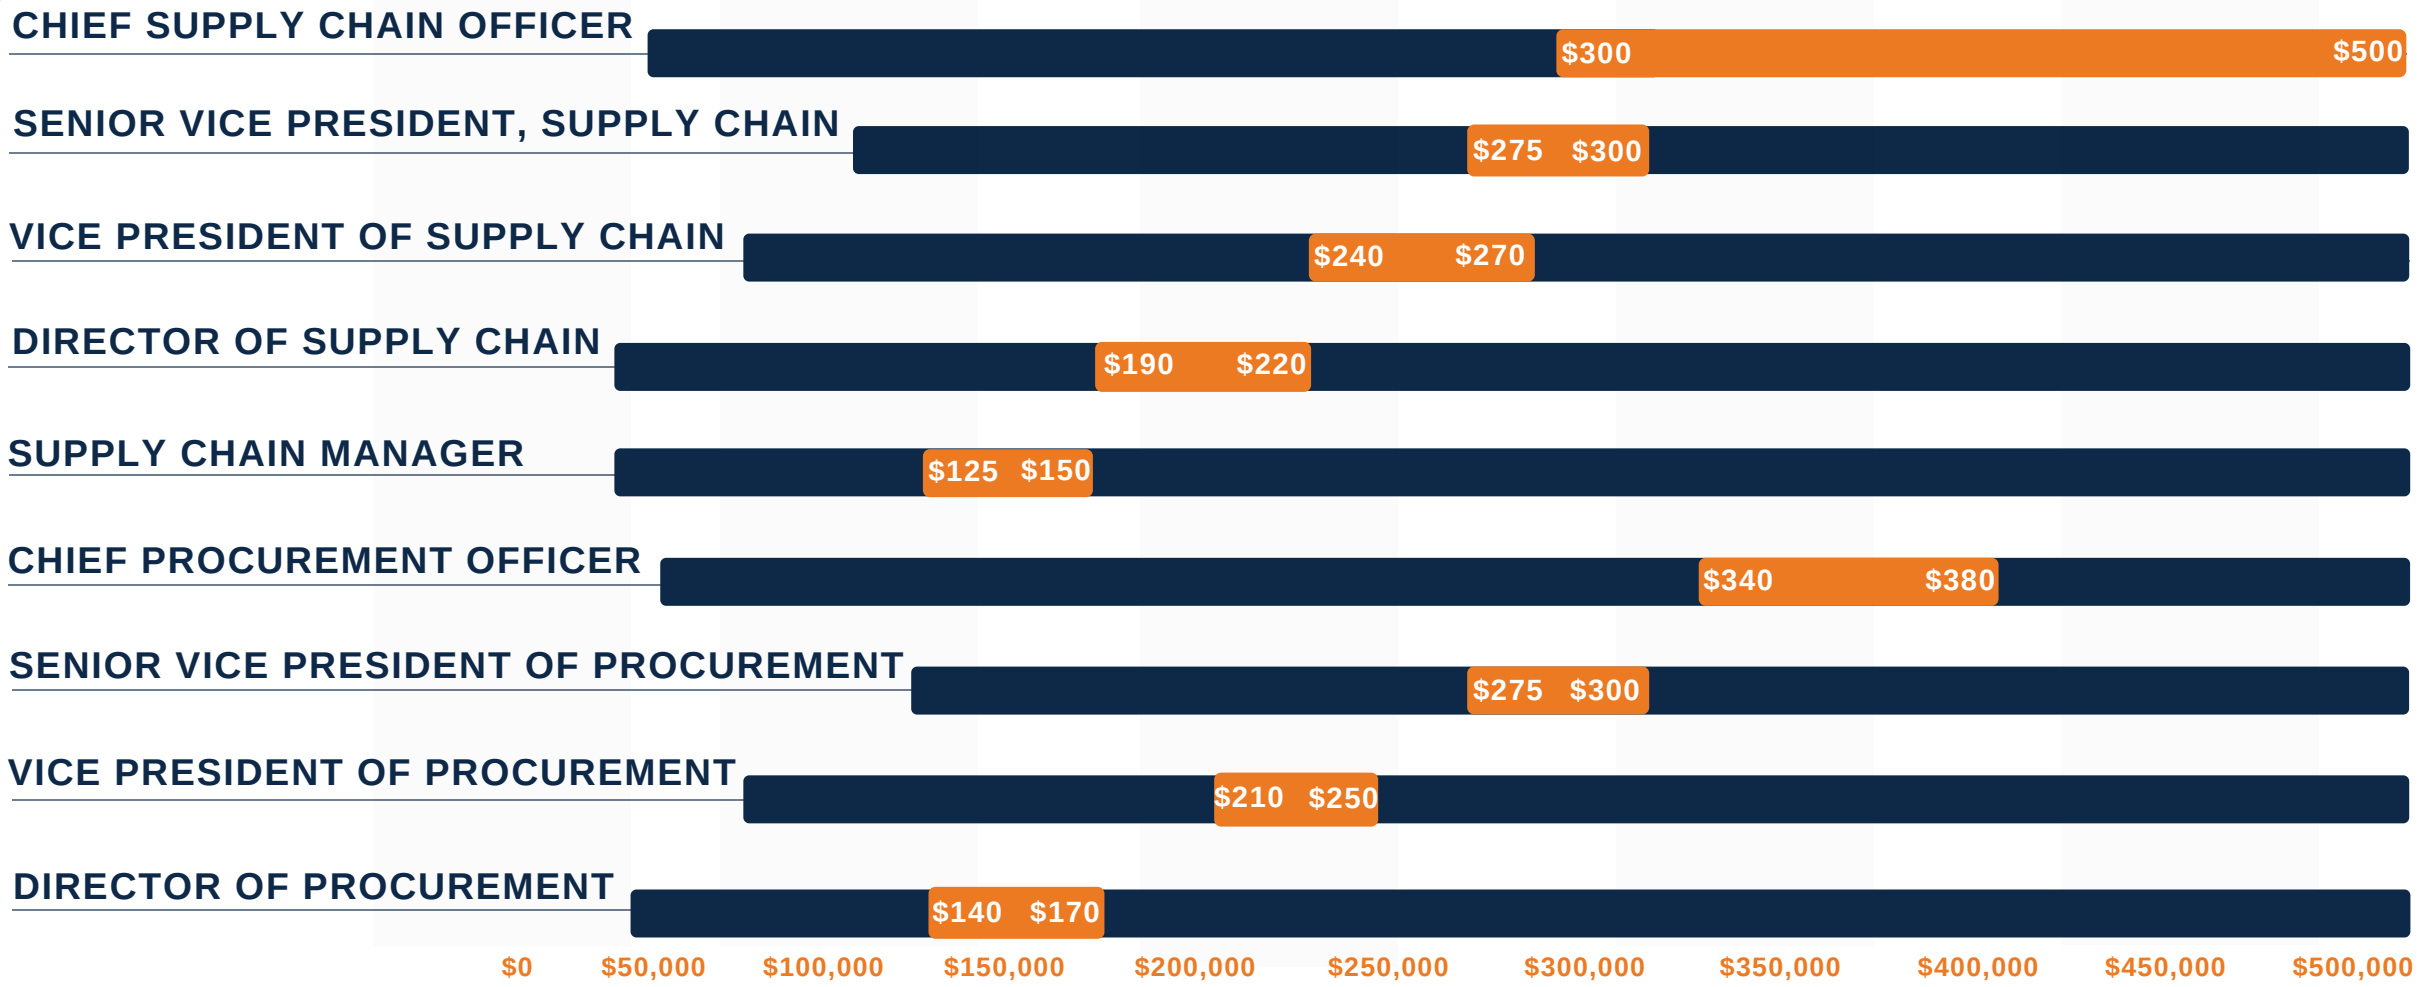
CHIEF SUPPLY CHAIN OFFICER
$300 $500

SENIOR VICE PRESIDENT, SUPPLY CHAIN
$275 $300

VICE PRESIDENT OF SUPPLY CHAIN
$240 $270

DIRECTOR OF SUPPLY CHAIN
$190 $220

SUPPLY CHAIN MANAGER
$125 $150

CHIEF PROCUREMENT OFFICER
$340 $380

SENIOR VICE PRESIDENT OF PROCUREMENT
$275 $300

VICE PRESIDENT OF PROCUREMENT
$210 $250

DIRECTOR OF PROCUREMENT
$140 $170

$0 $50,000 $100,000 $150,000 $200,000 $250,000 $300,000 $350,000 $400,000 $450,000 $500,000